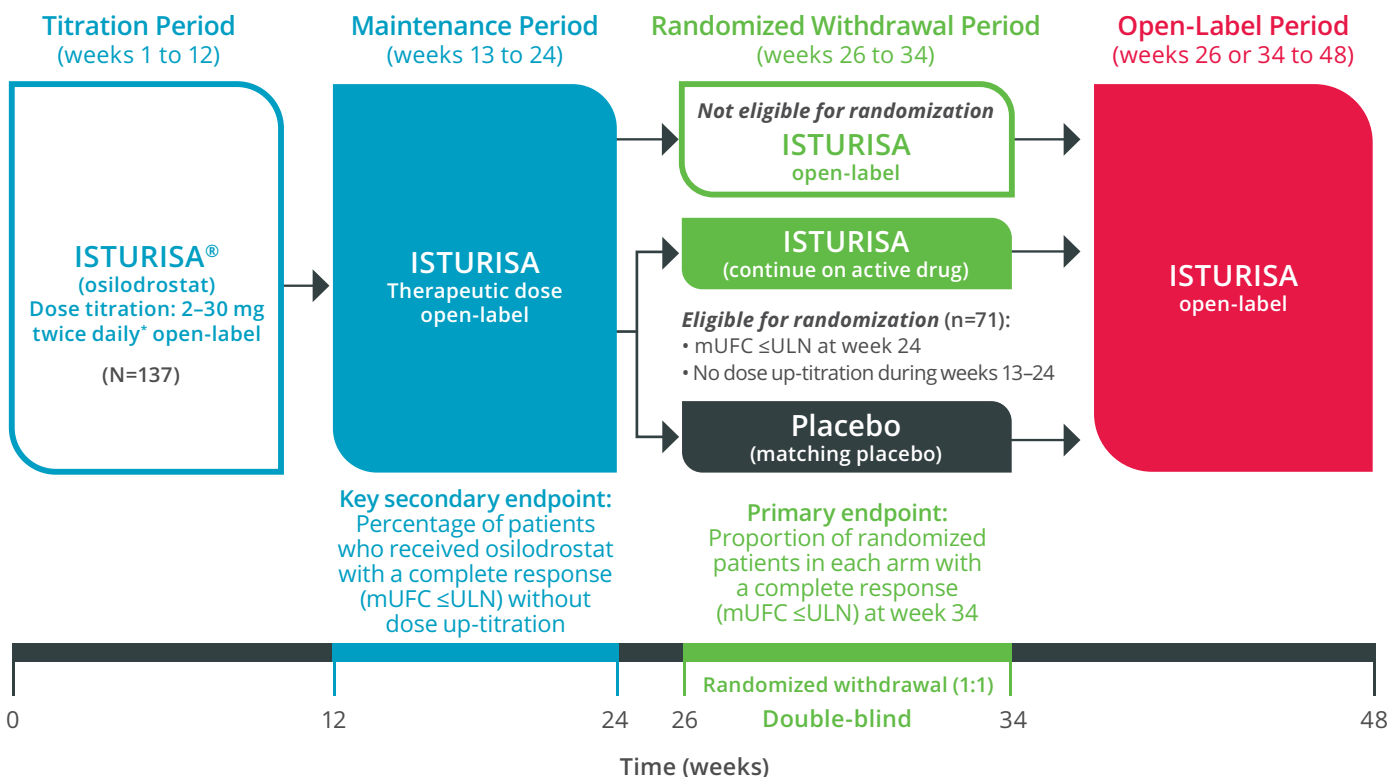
Titration Period
(weeks 1 to 12)

Maintenance Period
(weeks 13 to 24)

Randomized Withdrawal Period
(weeks 26 to 34)

Open-Label Period
(weeks 26 or 34 to 48)

ISTURISA®
(osilodrostat)
Dose titration: 2–30 mg twice daily* open-label

(N=137)

ISTURISA
Therapeutic dose open-label

Not eligible for randomization
ISTURISA
open-label

ISTURISA
(continue on active drug)

Eligible for randomization (n=71):
• mUFC ≤ULN at week 24
• No dose up-titration during weeks 13–24

Placebo
(matching placebo)

ISTURISA
open-label

Key secondary endpoint:
Percentage of patients who received osilodrostat with a complete response (mUFC ≤ULN) without dose up-titration

Primary endpoint:
Proportion of randomized patients in each arm with a complete response (mUFC ≤ULN) at week 34

Randomized withdrawal (1:1)
Double-blind

0 12 24 26 34 48

Time (weeks)